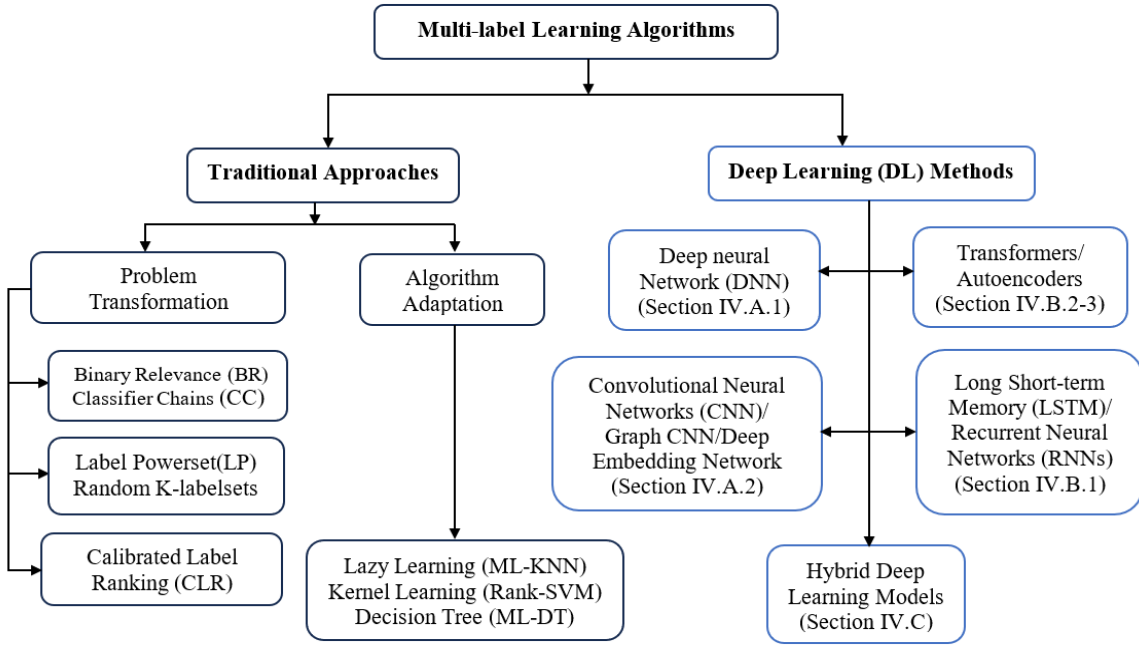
Multi-label Learning Algorithms

Traditional Approaches

Deep Learning (DL) Methods

Problem Transformation

Algorithm Adaptation

Binary Relevance (BR)
Classifier Chains (CC)

Label Powerset(LP)
Random K-labelsets

Calibrated Label Ranking (CLR)

Lazy Learning (ML-KNN)
Kernel Learning (Rank-SVM)
Decision Tree (ML-DT)

Deep neural Network (DNN) (Section IV.A.1)

Transformers/ Autoencoders (Section IV.B.2-3)

Convolutional Neural Networks (CNN)/ Graph CNN/Deep Embedding Network (Section IV.A.2)

Long Short-term Memory (LSTM)/ Recurrent Neural Networks (RNNs) (Section IV.B.1)

Hybrid Deep Learning Models (Section IV.C)